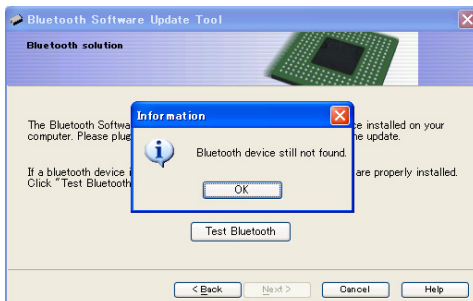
Bluetooth Software Update Tool

Bluetooth solution

The Bluetooth Softw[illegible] ce installed on your computer. Please plug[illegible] ne update.

If a bluetooth device i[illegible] are properly installed. Click "Test Bluetooth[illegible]

Information

Bluetooth device still not found.

OK

Test Bluetooth

< Back

Next >

Cancel

Help